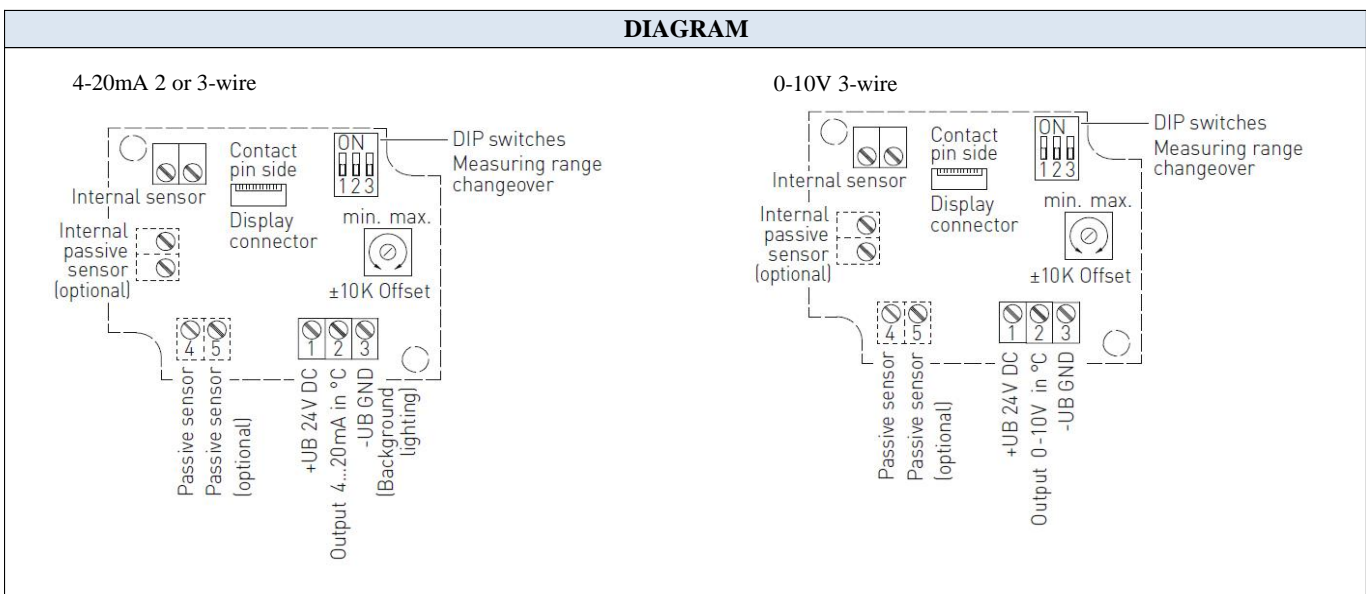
DIAGRAM

4-20mA 2 or 3-wire

Contact pin side

ON
1 2 3

DIP switches
Measuring range changeover

Internal sensor

Display connector

min. max.

Internal passive sensor (optional)

±10K Offset

4 5

1 2 3

Passive sensor
Passive sensor (optional)

+UB 24V DC
Output 4...20mA in °C
-UB GND (Background lighting)

0-10V 3-wire

Contact pin side

ON
1 2 3

DIP switches
Measuring range changeover

Internal sensor

Display connector

min. max.

Internal passive sensor (optional)

±10K Offset

4 5

1 2 3

Passive sensor
Passive sensor (optional)

+UB 24V DC
Output 0-10V in °C
-UB GND